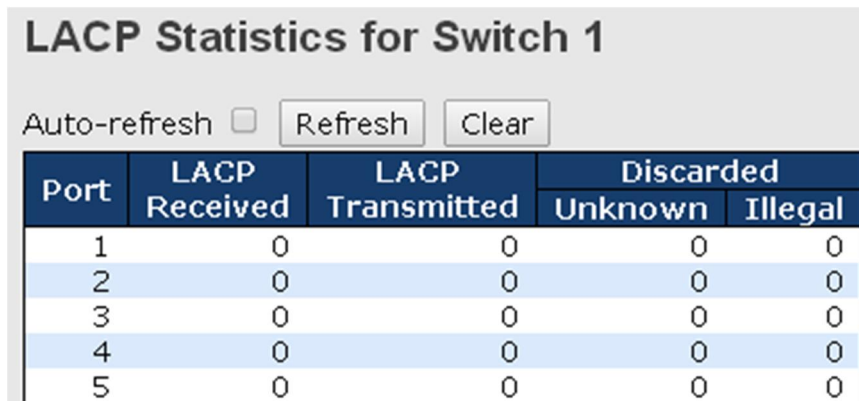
LACP Statistics for Switch 1

Auto-refresh Refresh Clear

| Port | LACP Received | LACP Transmitted | Discarded Unknown | Discarded Illegal |
|---|---|---|---|---|
| 1 | 0 | 0 | 0 | 0 |
| 2 | 0 | 0 | 0 | 0 |
| 3 | 0 | 0 | 0 | 0 |
| 4 | 0 | 0 | 0 | 0 |
| 5 | 0 | 0 | 0 | 0 |